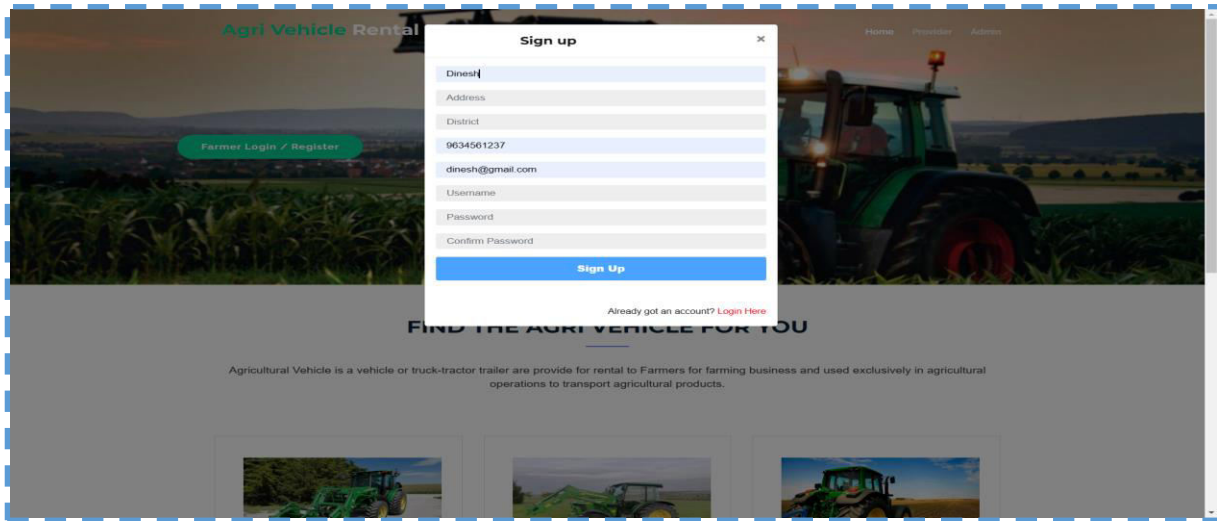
Agri Vehicle Rental

Home Provider Admin

Farmer Login / Register

Sign up

×

Dinesh

Address

District

9634561237

dinesh@gmail.com

Username

Password

Confirm Password

Sign Up

Already got an account? Login Here

FIND THE AGRI VEHICLE FOR YOU

Agricultural Vehicle is a vehicle or truck-tractor trailer are provide for rental to Farmers for farming business and used exclusively in agricultural operations to transport agricultural products.